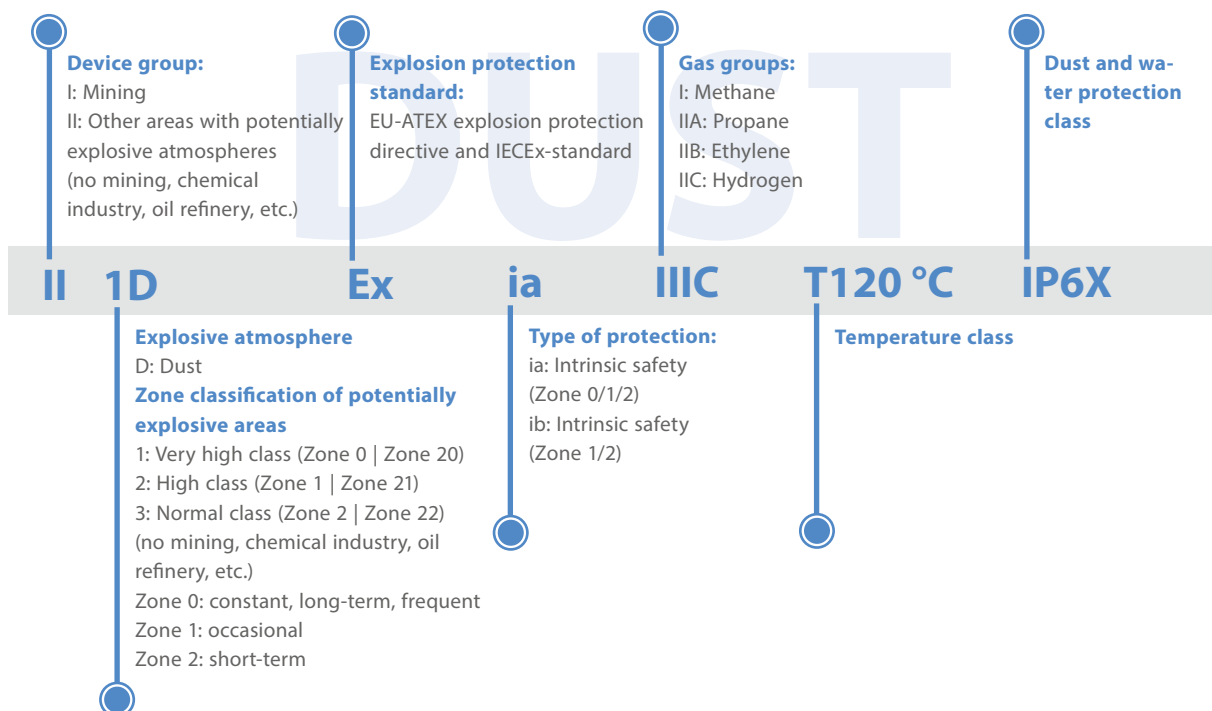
DUST

Device group:
I: Mining
II: Other areas with potentially explosive atmospheres (no mining, chemical industry, oil refinery, etc.)

Explosion protection standard:
EU-ATEX explosion protection directive and IECEx-standard

Gas groups:
I: Methane
IIA: Propane
IIB: Ethylene
IIC: Hydrogen

Dust and water protection class

II 1D Ex ia IIIC T120 °C IP6X

Explosive atmosphere
D: Dust
Zone classification of potentially explosive areas
1: Very high class (Zone 0 | Zone 20)
2: High class (Zone 1 | Zone 21)
3: Normal class (Zone 2 | Zone 22)
(no mining, chemical industry, oil refinery, etc.)
Zone 0: constant, long-term, frequent
Zone 1: occasional
Zone 2: short-term

Type of protection:
ia: Intrinsic safety (Zone 0/1/2)
ib: Intrinsic safety (Zone 1/2)

Temperature class